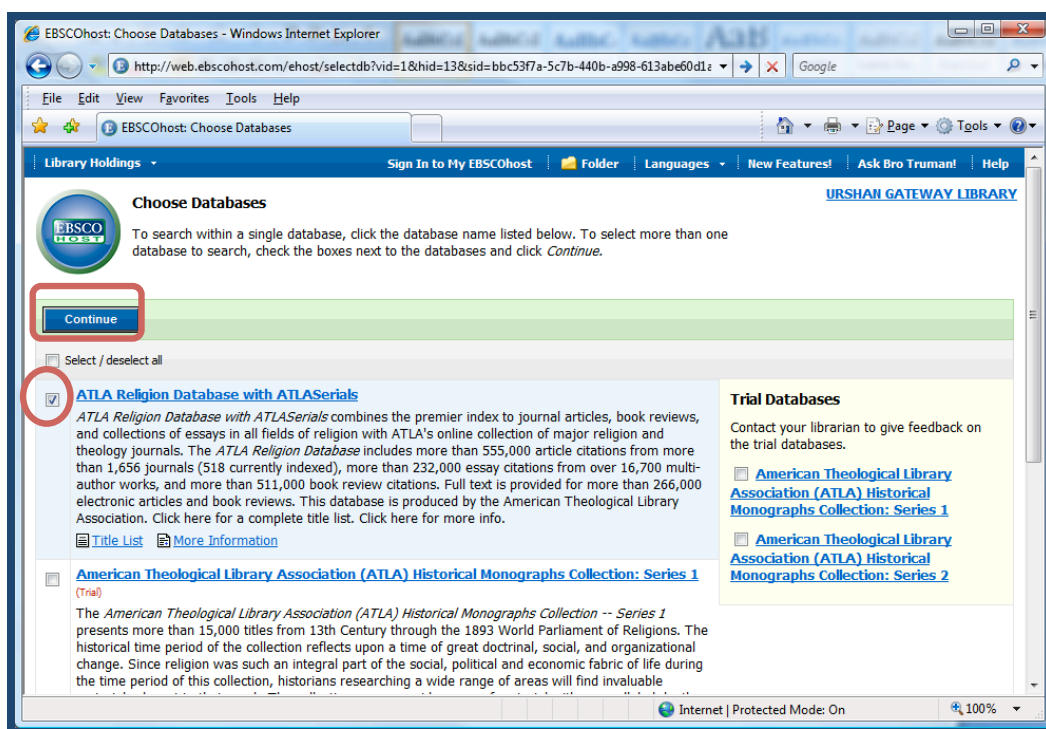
EBSCOhost: Choose Databases - Windows Internet Explorer

http://web.ebscohost.com/ehost/selectdb?vid=1&hid=13&sid=bbc53f7a-5c7b-440b-a998-613abe60d1a

Google

File Edit View Favorites Tools Help

EBSCOhost: Choose Databases

Page Tools

Library Holdings | Sign In to My EBSCOhost | Folder | Languages | New Features! | Ask Bro Truman! | Help

URSHAN GATEWAY LIBRARY

EBSCO HOST

Choose Databases

To search within a single database, click the database name listed below. To select more than one database to search, check the boxes next to the databases and click *Continue*.

Continue

Select / deselect all

ATLA Religion Database with ATLASerials

*ATLA Religion Database with ATLASerials* combines the premier index to journal articles, book reviews, and collections of essays in all fields of religion with ATLA's online collection of major religion and theology journals. The *ATLA Religion Database* includes more than 555,000 article citations from more than 1,656 journals (518 currently indexed), more than 232,000 essay citations from over 16,700 multi-author works, and more than 511,000 book review citations. Full text is provided for more than 266,000 electronic articles and book reviews. This database is produced by the American Theological Library Association. Click here for a complete title list. Click here for more info.

Title List More Information

American Theological Library Association (ATLA) Historical Monographs Collection: Series 1

(Trial)

The *American Theological Library Association (ATLA) Historical Monographs Collection -- Series 1* presents more than 15,000 titles from 13th Century through the 1893 World Parliament of Religions. The historical time period of the collection reflects upon a time of great doctrinal, social, and organizational change. Since religion was such an integral part of the social, political and economic fabric of life during the time period of this collection, historians researching a wide range of areas will find invaluable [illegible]

Trial Databases

Contact your librarian to give feedback on the trial databases.

American Theological Library Association (ATLA) Historical Monographs Collection: Series 1

American Theological Library Association (ATLA) Historical Monographs Collection: Series 2

Internet | Protected Mode: On

100%